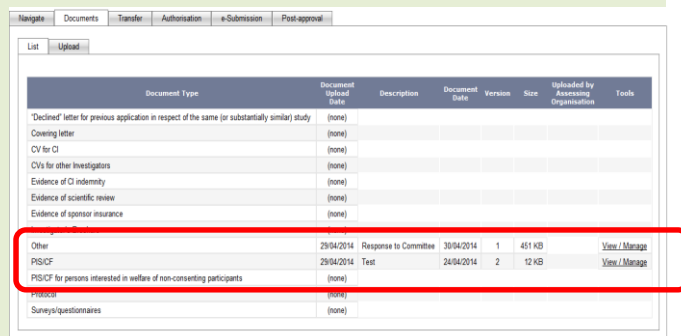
Navigate | Documents | Transfer | Authorisation | e-Submission | Post-approval

List | Upload

| Document Type | Document Upload Date | Description | Document Date | Version | Size | Uploaded by Assessing Organisation | Tools |
|---|---|---|---|---|---|---|---|
| "Declined" letter for previous application in respect of the same (or substantially similar) study | (none) | | | | | | |
| Covering letter | (none) | | | | | | |
| CV for CI | (none) | | | | | | |
| CVs for other Investigators | (none) | | | | | | |
| Evidence of CI indemnity | (none) | | | | | | |
| Evidence of scientific review | (none) | | | | | | |
| Evidence of sponsor insurance | (none) | | | | | | |
| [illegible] | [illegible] | | | | | | |
| Other | 29/04/2014 | Response to Committee | 30/04/2014 | 1 | 451 KB | | View / Manage |
| PIS/CF | 29/04/2014 | Test | 24/04/2014 | 2 | 12 KB | | View / Manage |
| PIS/CF for persons interested in welfare of non-consenting participants | (none) | | | | | | |
| Protocol | (none) | | | | | | |
| Surveys/questionnaires | (none) | | | | | | |